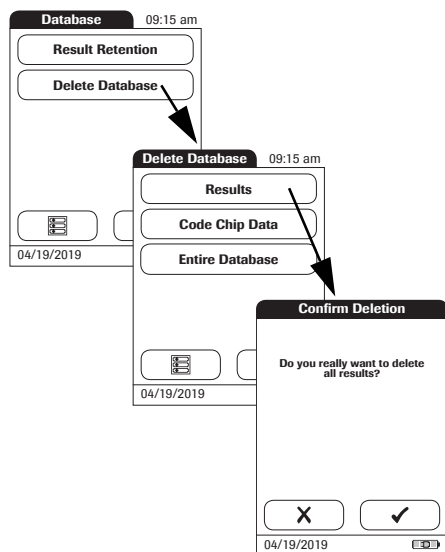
Database 09:15 am

Result Retention

Delete Database

04/19/2019

Delete Database 09:15 am

Results

Code Chip Data

Entire Database

04/19/2019

Confirm Deletion

Do you really want to delete all results?

X

✓

04/19/2019